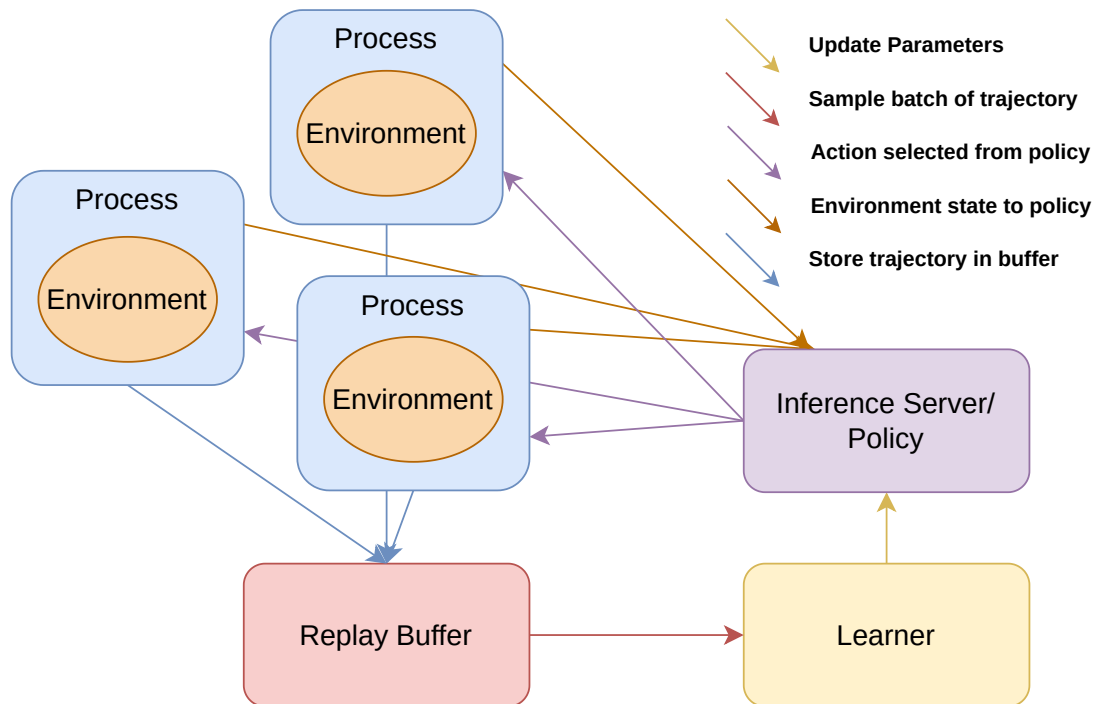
Process

Environment

Process

Environment

Process

Environment

Update Parameters

Sample batch of trajectory

Action selected from policy

Environment state to policy

Store trajectory in buffer

Inference Server/ Policy

Replay Buffer

Learner